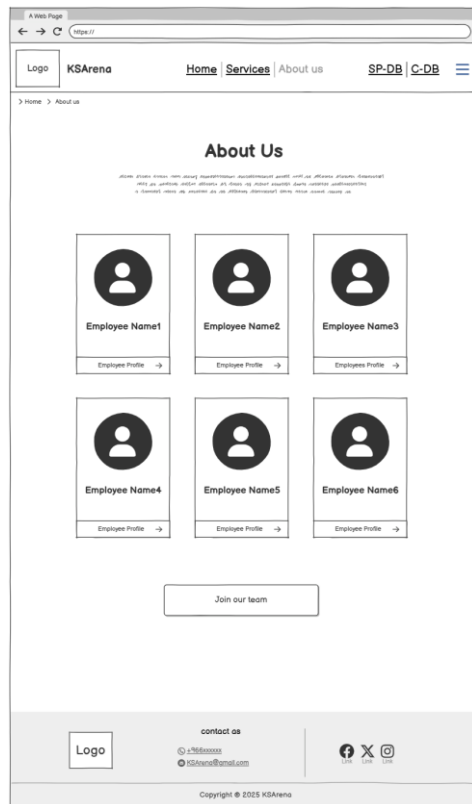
A Web Page

https://

Logo KSArena

Home | Services | About us

SP-DB | C-DB

> Home > About us

About Us

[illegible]

Employee Name1

Employee Profile →

Employee Name2

Employee Profile →

Employee Name3

Employees Profile →

Employee Name4

Employee Profile →

Employee Name5

Employee Profile →

Employee Name6

Employee Profile →

Join our team

Logo

contact us

+966xxxxxx

KSArena@gmail.com

Link Link Link

Copyright © 2025 KSArena